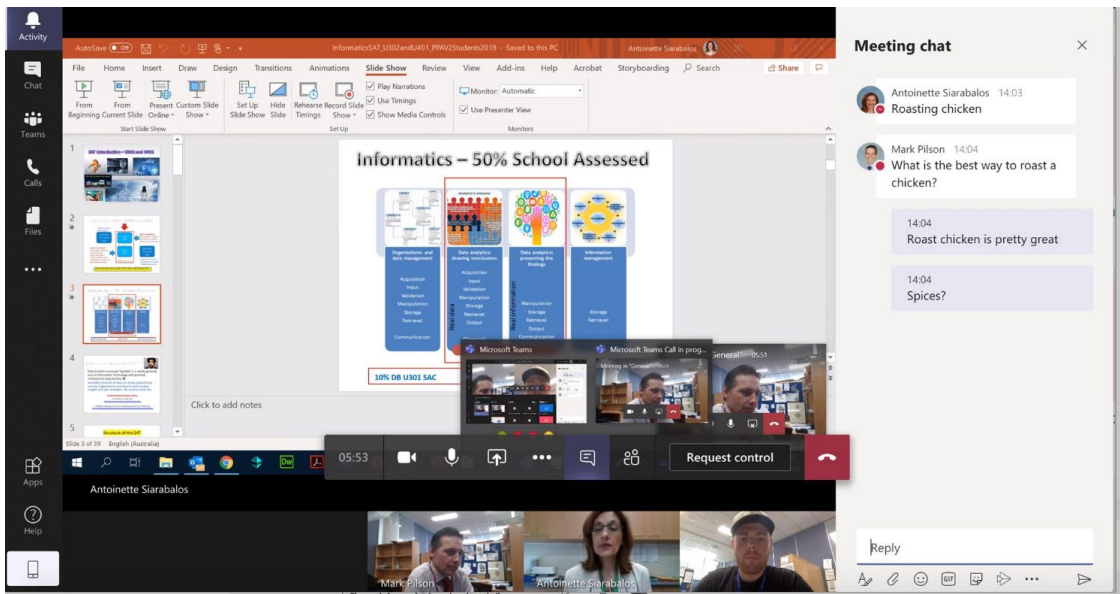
Activity

Chat

Teams

Calls

Files

...

Apps

Help

AutoSave Off

InformaticsSAT_U302andU401_PPAV2Students2019 - Saved to this PC

Antoinette Siarabalos

File Home Insert Draw Design Transitions Animations Slide Show Review View Add-ins Help Acrobat Storyboarding Search

Share

From Beginning

From Current Slide

Present Online

Custom Slide Show

Start Slide Show

Set Up Slide Show

Hide Slide

Rehearse Timings

Record Slide Show

Play Narrations

Use Timings

Show Media Controls

Set Up

Monitor: Automatic

Use Presenter View

Monitors

Informatics – 50% School Assessed

Organisations and data management

Acquisition
Input
Validation
Manipulation
Storage
Retrieval

Communication

Data analytics: drawing conclusions

Acquisition
Input
Validation
Manipulation
Storage
Retrieval
Output

Real data

Data analytics: presenting the findings

Manipulation
Storage
Retrieval
Output
Communication

Real information

Information management

Storage
Retrieval

10% DB U301 SAC

Click to add notes

Slide 3 of 39 English (Australia)

Microsoft Teams

Microsoft Teams Call in prog...

General

05:51

05:53

Request control

Antoinette Siarabalos

Mark Pilson

Antoinette Siarabalos

Meeting chat

Antoinette Siarabalos 14:03
Roasting chicken

Mark Pilson 14:04
What is the best way to roast a chicken?

14:04
Roast chicken is pretty great

14:04
Spices?

Reply